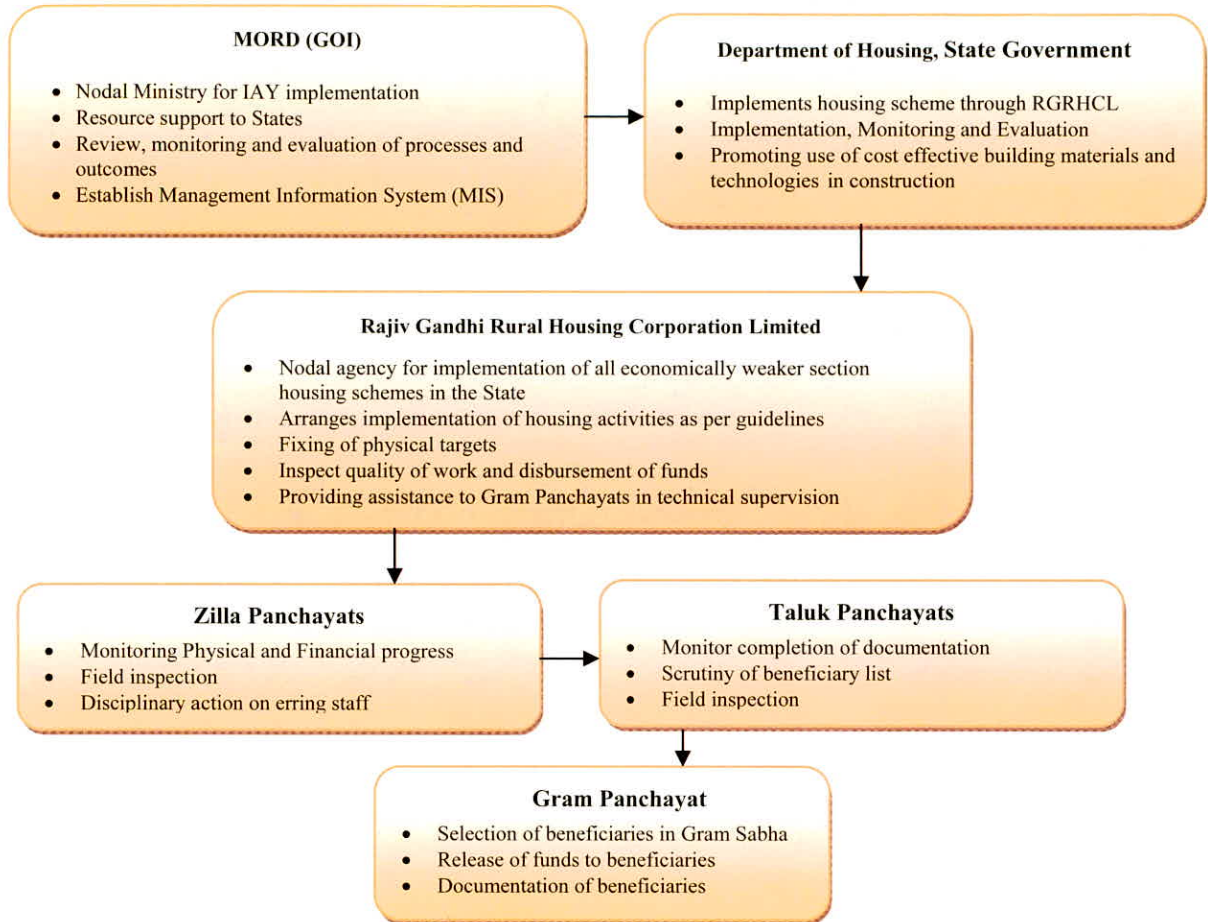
MORD (GOI)

- Nodal Ministry for IAY implementation
- Resource support to States
- Review, monitoring and evaluation of processes and outcomes
- Establish Management Information System (MIS)

Department of Housing, State Government

- Implements housing scheme through RGRHCL
- Implementation, Monitoring and Evaluation
- Promoting use of cost effective building materials and technologies in construction

Rajiv Gandhi Rural Housing Corporation Limited

- Nodal agency for implementation of all economically weaker section housing schemes in the State
- Arranges implementation of housing activities as per guidelines
- Fixing of physical targets
- Inspect quality of work and disbursement of funds
- Providing assistance to Gram Panchayats in technical supervision

Zilla Panchayats

- Monitoring Physical and Financial progress
- Field inspection
- Disciplinary action on erring staff

Taluk Panchayats

- Monitor completion of documentation
- Scrutiny of beneficiary list
- Field inspection

Gram Panchayat

- Selection of beneficiaries in Gram Sabha
- Release of funds to beneficiaries
- Documentation of beneficiaries